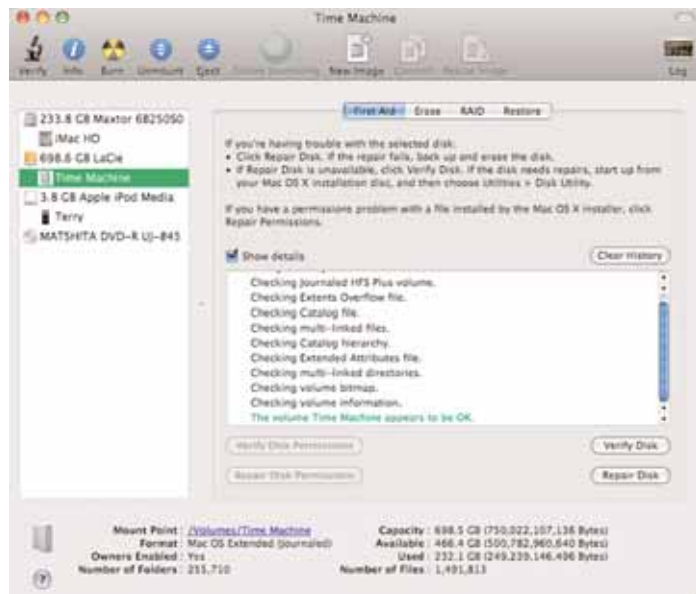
Time Machine

Verify Info Burn Unmount Eject Enable Journaling New Image Convert Resize Image Log

233.8 GB Maxtor 6B250S0
iMac HD
698.6 GB LaCie
Time Machine
3.8 GB Apple iPod Media
Terry
MATSHITA DVD-R UJ-845

First Aid Erase RAID Restore

If you're having trouble with the selected disk:
• Click Repair Disk. If the repair fails, back up and erase the disk.
• If Repair Disk is unavailable, click Verify Disk. If the disk needs repairs, start up from your Mac OS X installation disc, and then choose Utilities > Disk Utility.

If you have a permissions problem with a file installed by the Mac OS X installer, click Repair Permissions.

Show details

Clear History

Checking Journaled HFS Plus volume.
Checking Extents Overflow file.
Checking Catalog file.
Checking multi-linked files.
Checking Catalog hierarchy.
Checking Extended Attributes file.
Checking multi-linked directories.
Checking volume bitmap.
Checking volume information.
The volume Time Machine appears to be OK.

Verify Disk Permissions

Verify Disk

Repair Disk Permissions

Repair Disk

Mount Point : /Volumes/Time Machine
Format : Mac OS Extended (Journaled)
Owners Enabled : Yes
Number of Folders : 255,710

Capacity : 698.5 GB (750,022,107,136 Bytes)
Available : 466.4 GB (500,782,960,640 Bytes)
Used : 232.1 GB (249,239,146,496 Bytes)
Number of Files : 1,491,813

?